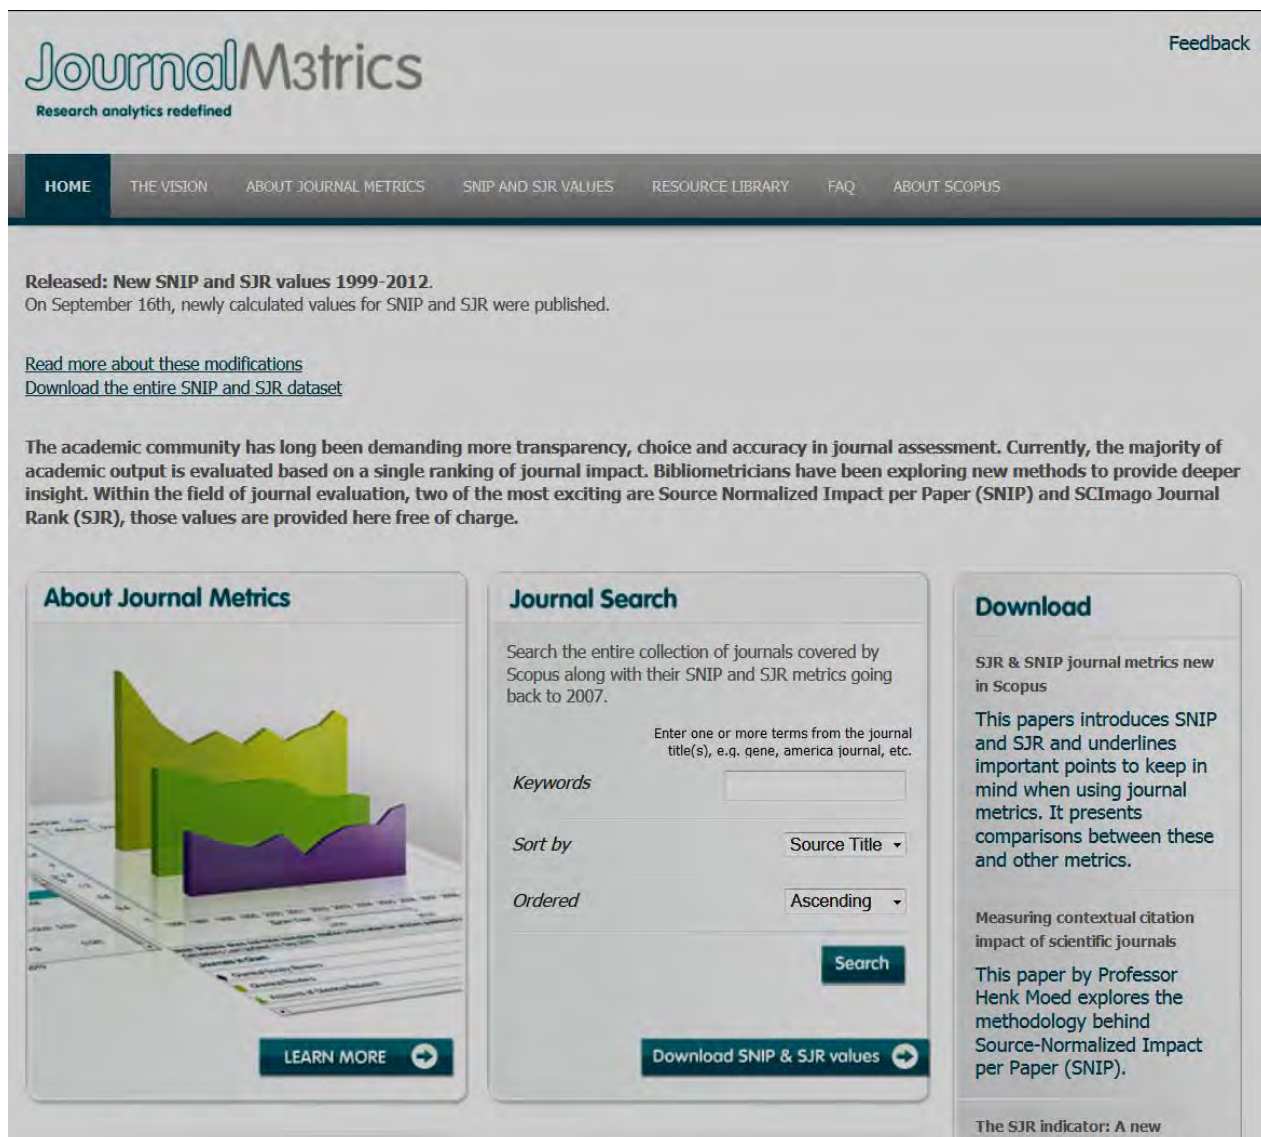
JournalM3trics
Research analytics redefined

Feedback

HOME THE VISION ABOUT JOURNAL METRICS SNIP AND SJR VALUES RESOURCE LIBRARY FAQ ABOUT SCOPUS

Released: New SNIP and SJR values 1999-2012.
On September 16th, newly calculated values for SNIP and SJR were published.

Read more about these modifications
Download the entire SNIP and SJR dataset

The academic community has long been demanding more transparency, choice and accuracy in journal assessment. Currently, the majority of academic output is evaluated based on a single ranking of journal impact. Bibliometricians have been exploring new methods to provide deeper insight. Within the field of journal evaluation, two of the most exciting are Source Normalized Impact per Paper (SNIP) and SCImago Journal Rank (SJR), those values are provided here free of charge.

About Journal Metrics

LEARN MORE

Journal Search

Search the entire collection of journals covered by Scopus along with their SNIP and SJR metrics going back to 2007.

Enter one or more terms from the journal title(s), e.g. gene, america journal, etc.

Keywords

Sort by Source Title

Ordered Ascending

Search

Download SNIP & SJR values

Download

SJR & SNIP journal metrics new in Scopus

This papers introduces SNIP and SJR and underlines important points to keep in mind when using journal metrics. It presents comparisons between these and other metrics.

Measuring contextual citation impact of scientific journals

This paper by Professor Henk Moed explores the methodology behind Source-Normalized Impact per Paper (SNIP).

The SJR indicator: A new